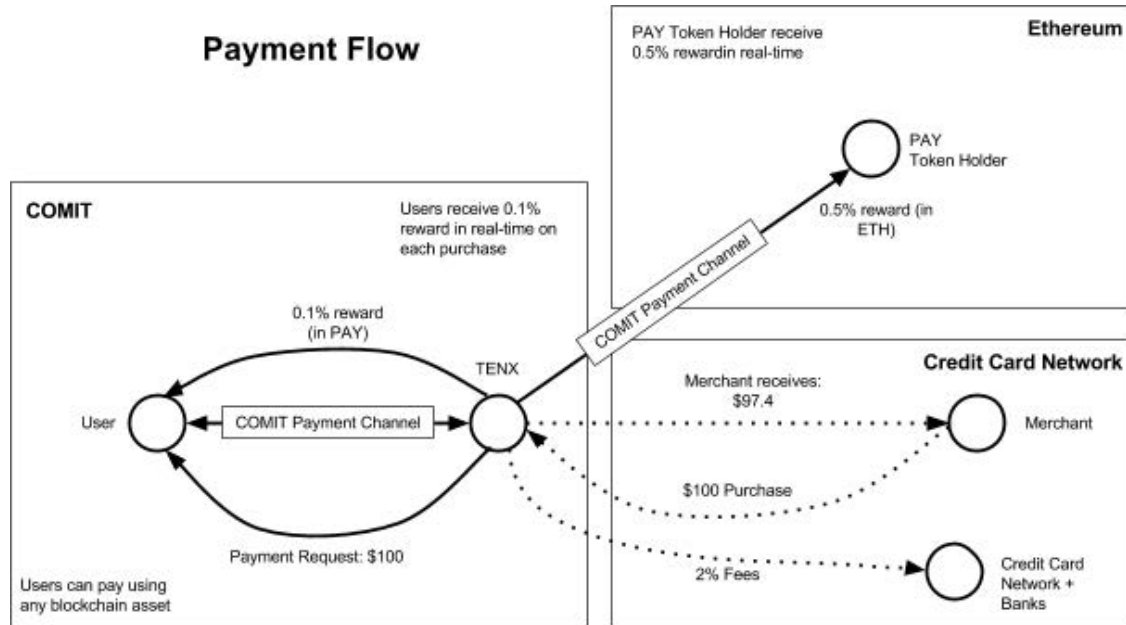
Payment Flow

PAY Token Holder receive 0.5% rewardin real-time

Ethereum

PAY Token Holder

COMIT

Users receive 0.1% reward in real-time on each purchase

0.5% reward (in ETH)

COMIT Payment Channel

0.1% reward (in PAY)

TENX

Credit Card Network

Merchant receives: $97.4

User

COMIT Payment Channel

Merchant

$100 Purchase

Payment Request: $100

Users can pay using any blockchain asset

2% Fees

Credit Card Network + Banks